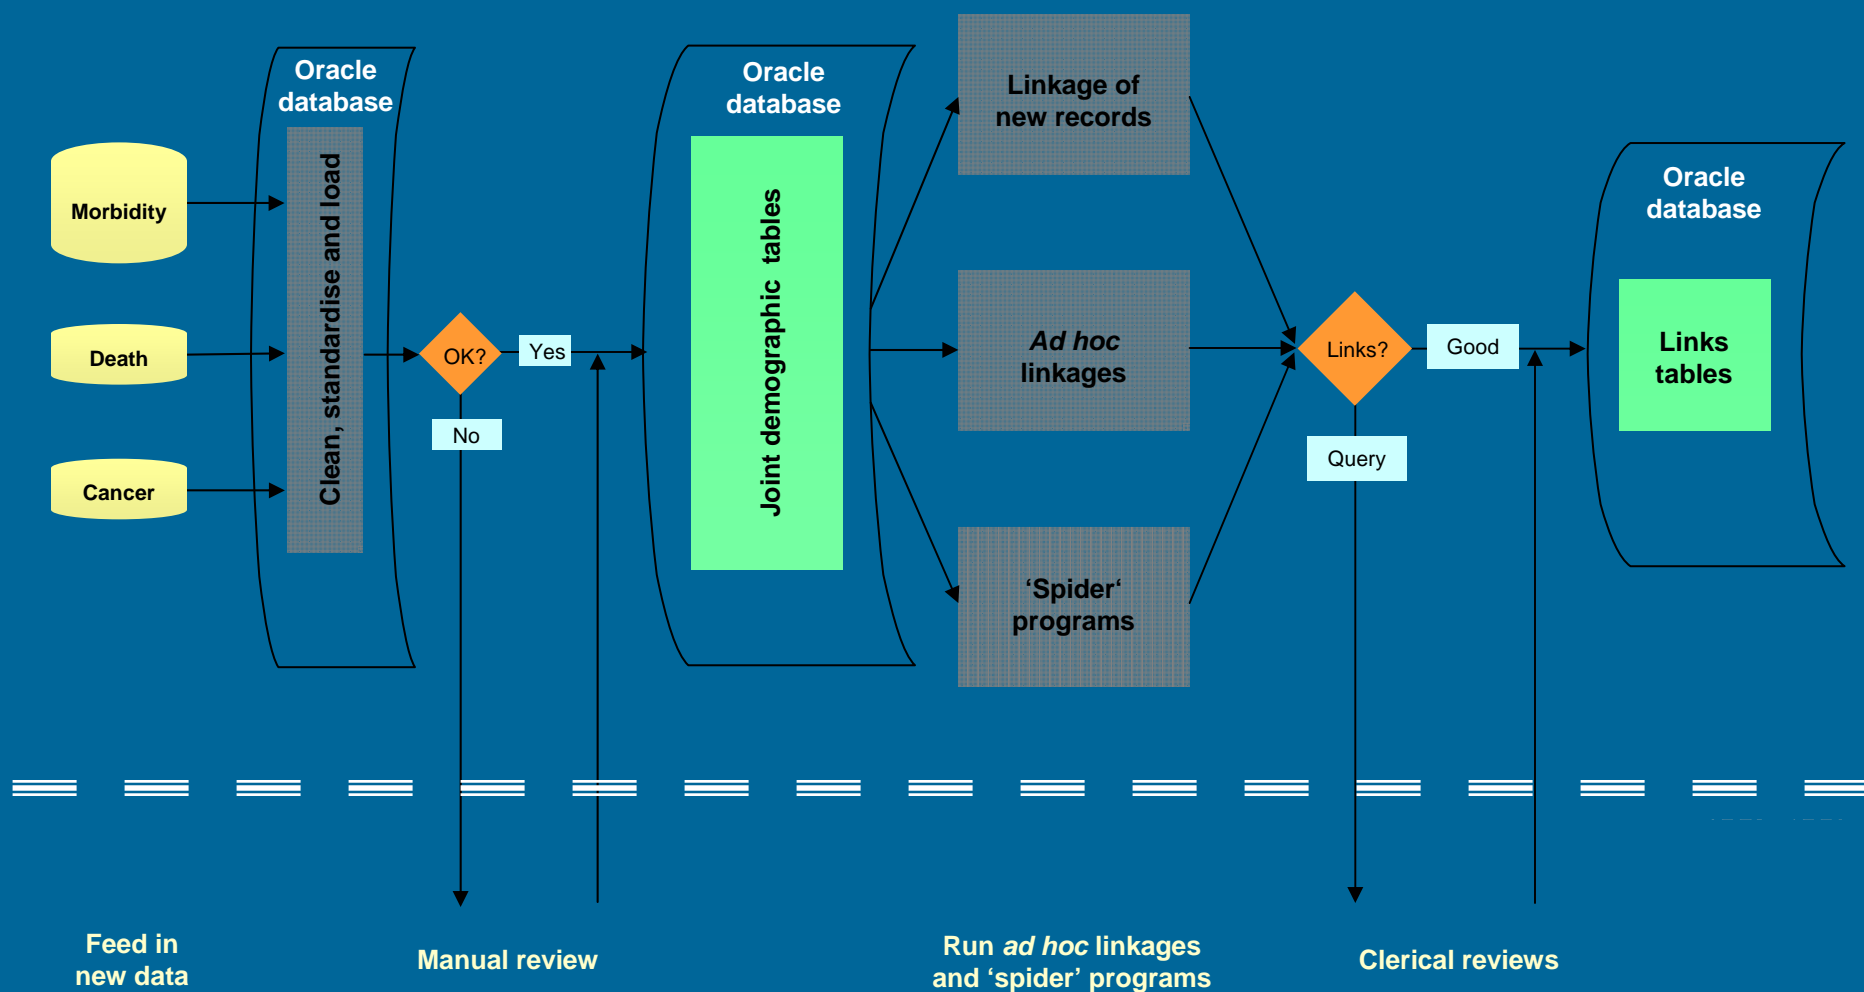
Oracle database

Morbidity

Death

Cancer

Clean, standardise and load

OK?

Yes

No

Oracle database

Joint demographic tables

Linkage of new records

Ad hoc linkages

'Spider' programs

Links?

Good

Query

Oracle database

Links tables

Feed in new data

Manual review

Run ad hoc linkages and 'spider' programs

Clerical reviews